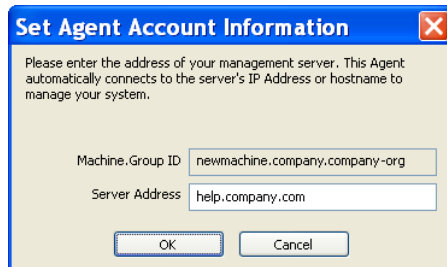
Set Agent Account Information

Please enter the address of your management server. This Agent automatically connects to the server's IP Address or hostname to manage your system.

Machine.Group ID newmachine.company.company-org

Server Address help.company.com

OK Cancel